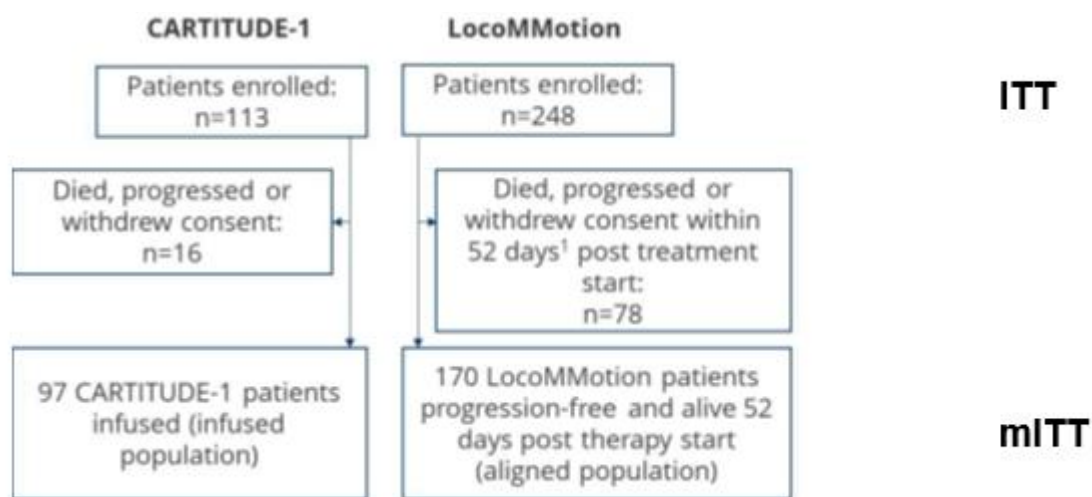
CARTITUDE-1

Patients enrolled: n=113

Died, progressed or withdrew consent: n=16

97 CARTITUDE-1 patients infused (infused population)

LocoMMotion

Patients enrolled: n=248

Died, progressed or withdrew consent within 52 days$^1$ post treatment start: n=78

170 LocoMMotion patients progression-free and alive 52 days post therapy start (aligned population)

ITT

mITT